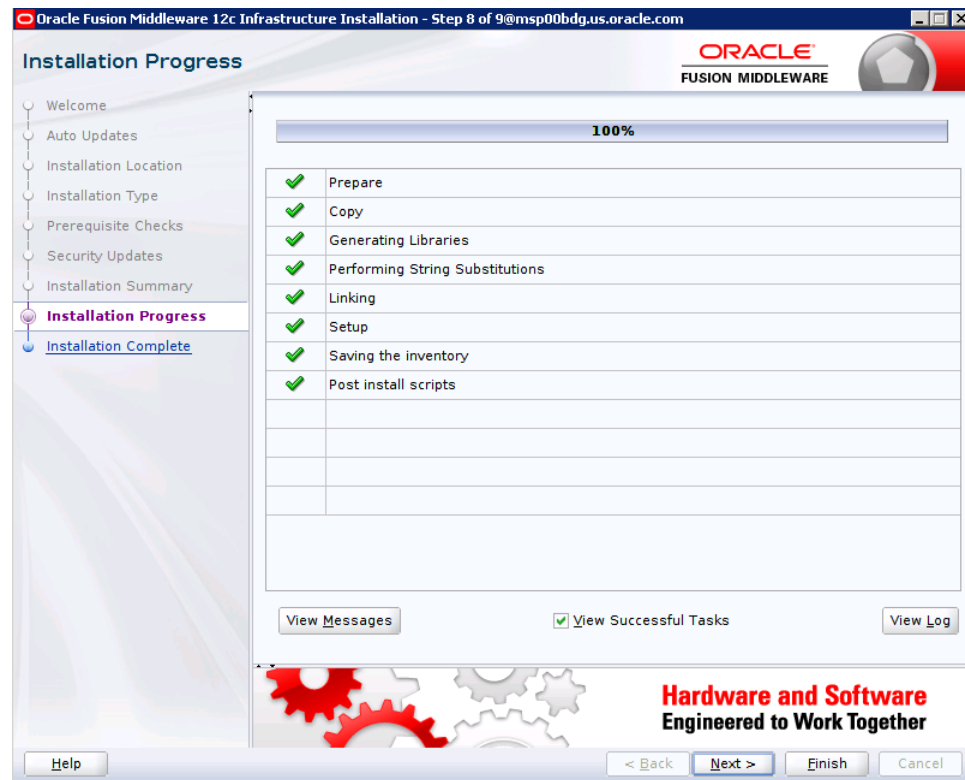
Oracle Fusion Middleware 12c Infrastructure Installation - Step 8 of 9@msp00bdg.us.oracle.com

Installation Progress

ORACLE
FUSION MIDDLEWARE

Welcome
Auto Updates
Installation Location
Installation Type
Prerequisite Checks
Security Updates
Installation Summary
Installation Progress
Installation Complete

100%

| | |
|---|---|
| ✔ | Prepare |
| ✔ | Copy |
| ✔ | Generating Libraries |
| ✔ | Performing String Substitutions |
| ✔ | Linking |
| ✔ | Setup |
| ✔ | Saving the inventory |
| ✔ | Post install scripts |

View Messages
View Successful Tasks
View Log

Hardware and Software
Engineered to Work Together

Help
< Back
Next >
Finish
Cancel